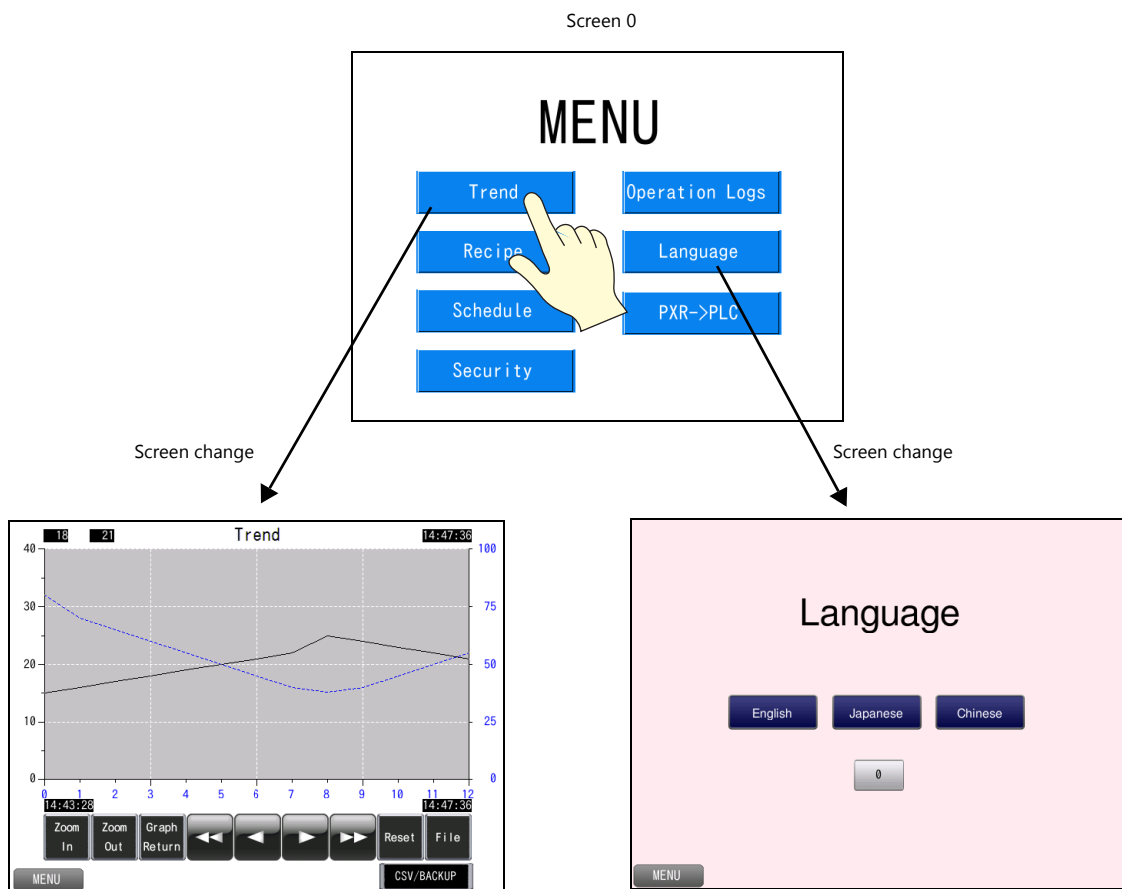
Screen 0

MENU

Trend
Recipe
Schedule
Security
Operation Logs
Language
PXR->PLC

Screen change

Screen change

18 21 Trend 14:47:36

40
30
20
10
0

100
75
50
25
0

0 1 2 3 4 5 6 7 8 9 10 11 12

14:43:28 14:47:36

Zoom In
Zoom Out
Graph Return
Reset
File

MENU
CSV/BACKUP

Language

English
Japanese
Chinese

0

MENU